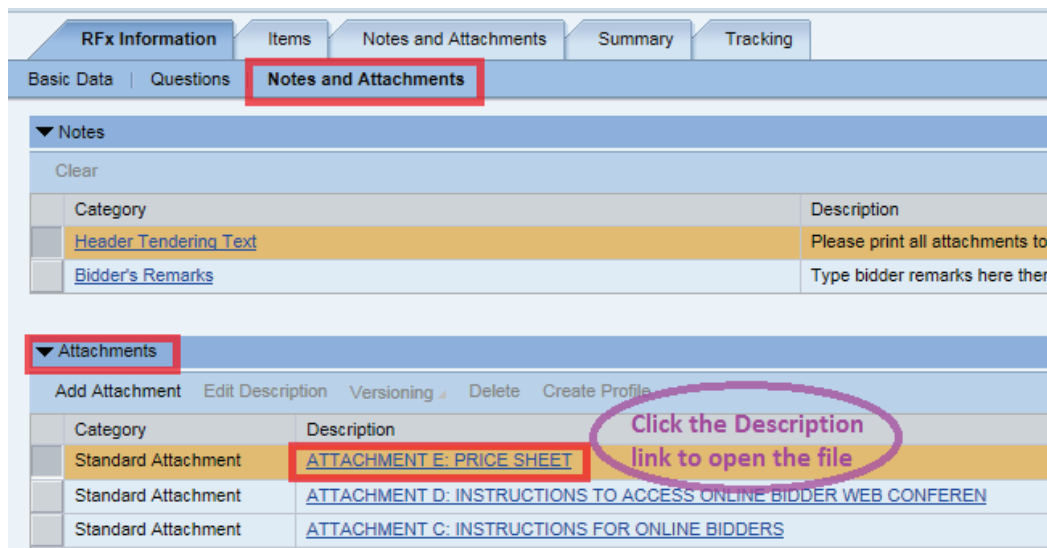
RFx Information | Items | Notes and Attachments | Summary | Tracking

Basic Data | Questions | Notes and Attachments

▼ Notes

Clear

| Category | Description |
|---|---|
| Header Tendering Text | Please print all attachments to |
| Bidder's Remarks | Type bidder remarks here then |

▼ Attachments

Add Attachment  Edit Description  Versioning  Delete  Create Profile

| Category | Description |
|---|---|
| Standard Attachment | ATTACHMENT E: PRICE SHEET |
| Standard Attachment | ATTACHMENT D: INSTRUCTIONS TO ACCESS ONLINE BIDDER WEB CONFEREN |
| Standard Attachment | ATTACHMENT C: INSTRUCTIONS FOR ONLINE BIDDERS |

Click the Description link to open the file